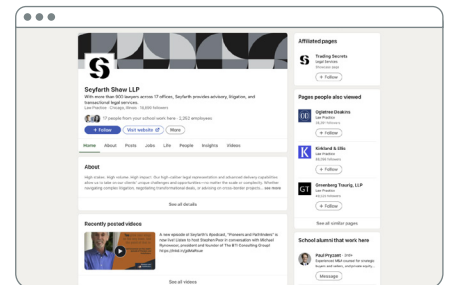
Seyfarth Shaw LLP

With more than 900 lawyers across 17 offices, Seyfarth provides advisory, litigation, and transactional legal services.

Law Practice · Chicago, Illinois · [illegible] followers

17 people from your school work here · 2,262 employees

+ Follow

Visit website

More

Home About Posts Jobs Life People Insights Videos

About

High stakes. High volume. High impact. Our high-caliber legal representation and advanced delivery capabilities allow us to take on our clients' unique challenges and opportunities—no matter the scale or complexity. Whether navigating complex litigation, negotiating transformational deals, or advising on cross-border projects... see more

See all details

Recently posted videos

A new episode of Seyfarth's #podcast, "Pioneers and Pathfinders" is now live! Listen to host Stephen Poor in conversation with Michael Rynowecer, president and founder of The BTI Consulting Group! https://lnkd.in/gMxRfuw

See all videos

Affiliated pages

Trading Secrets

Legal Services

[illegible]

+ Follow

Pages people also viewed

Ogletree Deakins

Law Practice

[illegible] followers

+ Follow

Kirkland & Ellis

Law Practice

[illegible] followers

+ Follow

Greenberg Traurig, LLP

Law Practice

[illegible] followers

+ Follow

See all similar pages

School alumni that work here

Paul Prycuen · 2nd

Experienced M&A counsel for strategic buyers and sellers, corporate equity...

Message